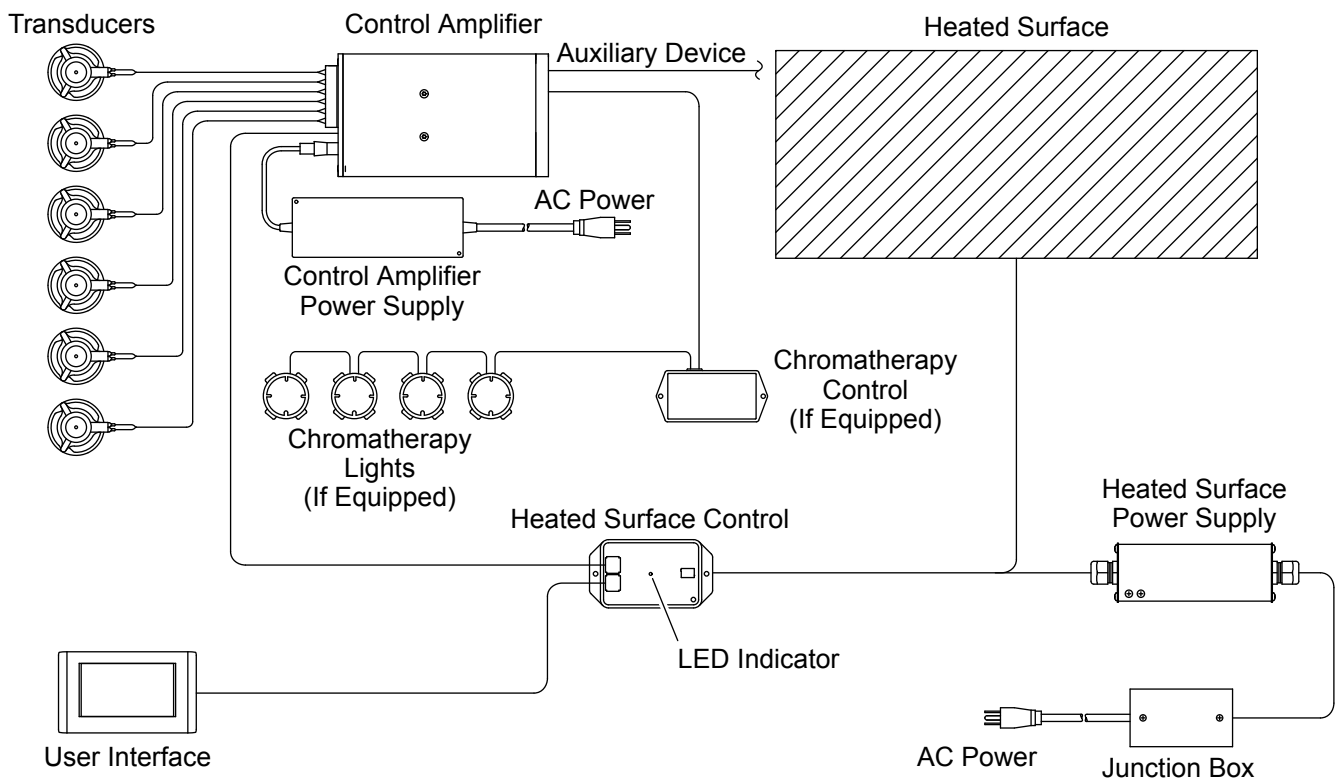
Transducers

Control Amplifier

Auxiliary Device

Heated Surface

AC Power

Control Amplifier Power Supply

Chromatherapy Control (If Equipped)

Chromatherapy Lights (If Equipped)

Heated Surface Control

Heated Surface Power Supply

LED Indicator

User Interface

AC Power

Junction Box